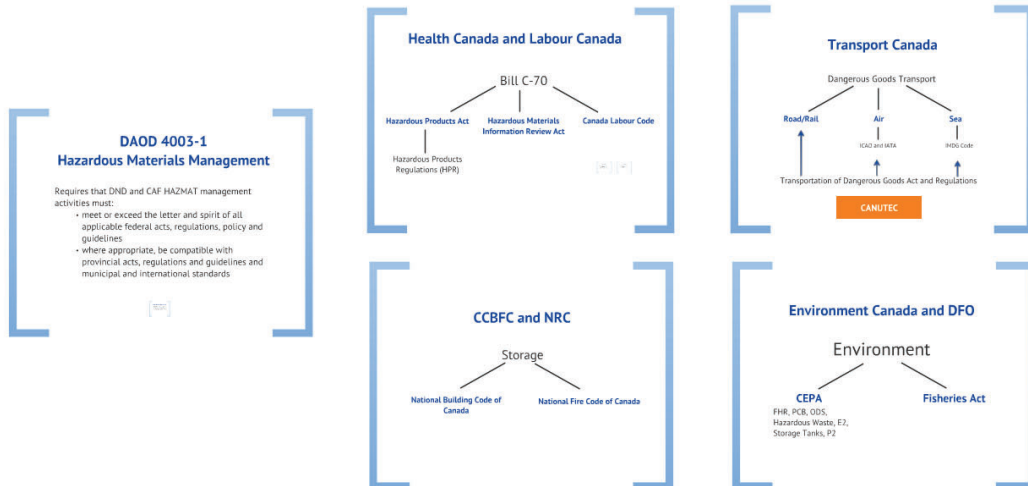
DAOD 4003-1
Hazardous Materials Management

Requires that DND and CAF HAZMAT management activities must:
• meet or exceed the letter and spirit of all applicable federal acts, regulations, policy and guidelines
• where appropriate, be compatible with provincial acts, regulations and guidelines and municipal and international standards

Health Canada and Labour Canada

Bill C-70

Hazardous Products Act

Hazardous Materials Information Review Act

Canada Labour Code

Hazardous Products Regulations (HPR)

Transport Canada

Dangerous Goods Transport

Road/Rail

Air

Sea

ICAO and IATA

IMDG Code

Transportation of Dangerous Goods Act and Regulations

CANUTEC

CCBFC and NRC

Storage

National Building Code of Canada

National Fire Code of Canada

Environment Canada and DFO

Environment

CEPA

Fisheries Act

FHR, PCB, ODS, Hazardous Waste, E2, Storage Tanks, P2